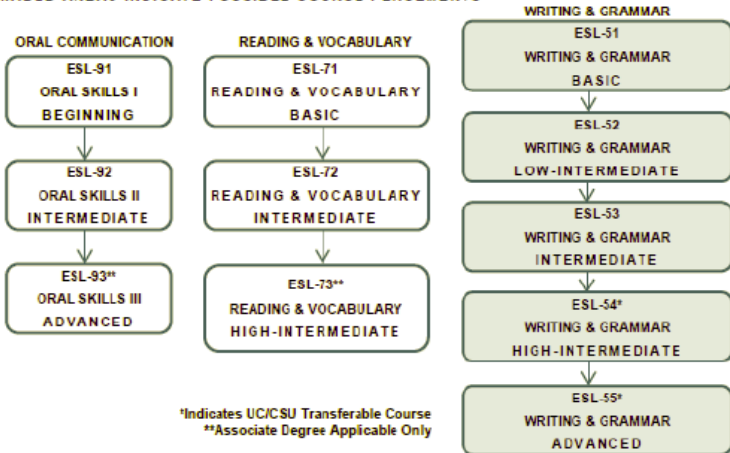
ORAL COMMUNICATION

ESL-91
ORAL SKILLS I
BEGINNING

ESL-92
ORAL SKILLS II
INTERMEDIATE

ESL-93**
ORAL SKILLS III
ADVANCED

READING & VOCABULARY

ESL-71
READING & VOCABULARY
BASIC

ESL-72
READING & VOCABULARY
INTERMEDIATE

ESL-73**
READING & VOCABULARY
HIGH-INTERMEDIATE

WRITING & GRAMMAR

ESL-51
WRITING & GRAMMAR
BASIC

ESL-52
WRITING & GRAMMAR
LOW-INTERMEDIATE

ESL-53
WRITING & GRAMMAR
INTERMEDIATE

ESL-54*
WRITING & GRAMMAR
HIGH-INTERMEDIATE

ESL-55*
WRITING & GRAMMAR
ADVANCED

*Indicates UC/CSU Transferable Course
**Associate Degree Applicable Only